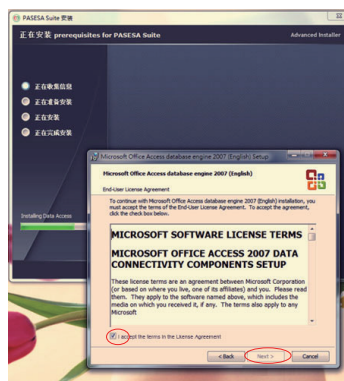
PASESA Suite 安装

正在安装 prerequisites for PASESA Suite

Advanced Installer

正在收集信息

正在准备安装

正在安装

正在完成安装

Installing Data Access

Microsoft Office Access database engine 2007 (English) Setup

Microsoft Office Access database engine 2007 (English)

End-User License Agreement

To continue with Microsoft Office Access database engine 2007 (English) installation, you must accept the terms of the End-User License Agreement. To accept the agreement, click the check box below.

MICROSOFT SOFTWARE LICENSE TERMS

MICROSOFT OFFICE ACCESS 2007 DATA CONNECTIVITY COMPONENTS SETUP

These license terms are an agreement between Microsoft Corporation (or based on where you live, one of its affiliates) and you. Please read them. They apply to the software named above, which includes the media on which you received it, if any. The terms also apply to any Microsoft

I accept the terms in the License Agreement

< Back

Next >

Cancel